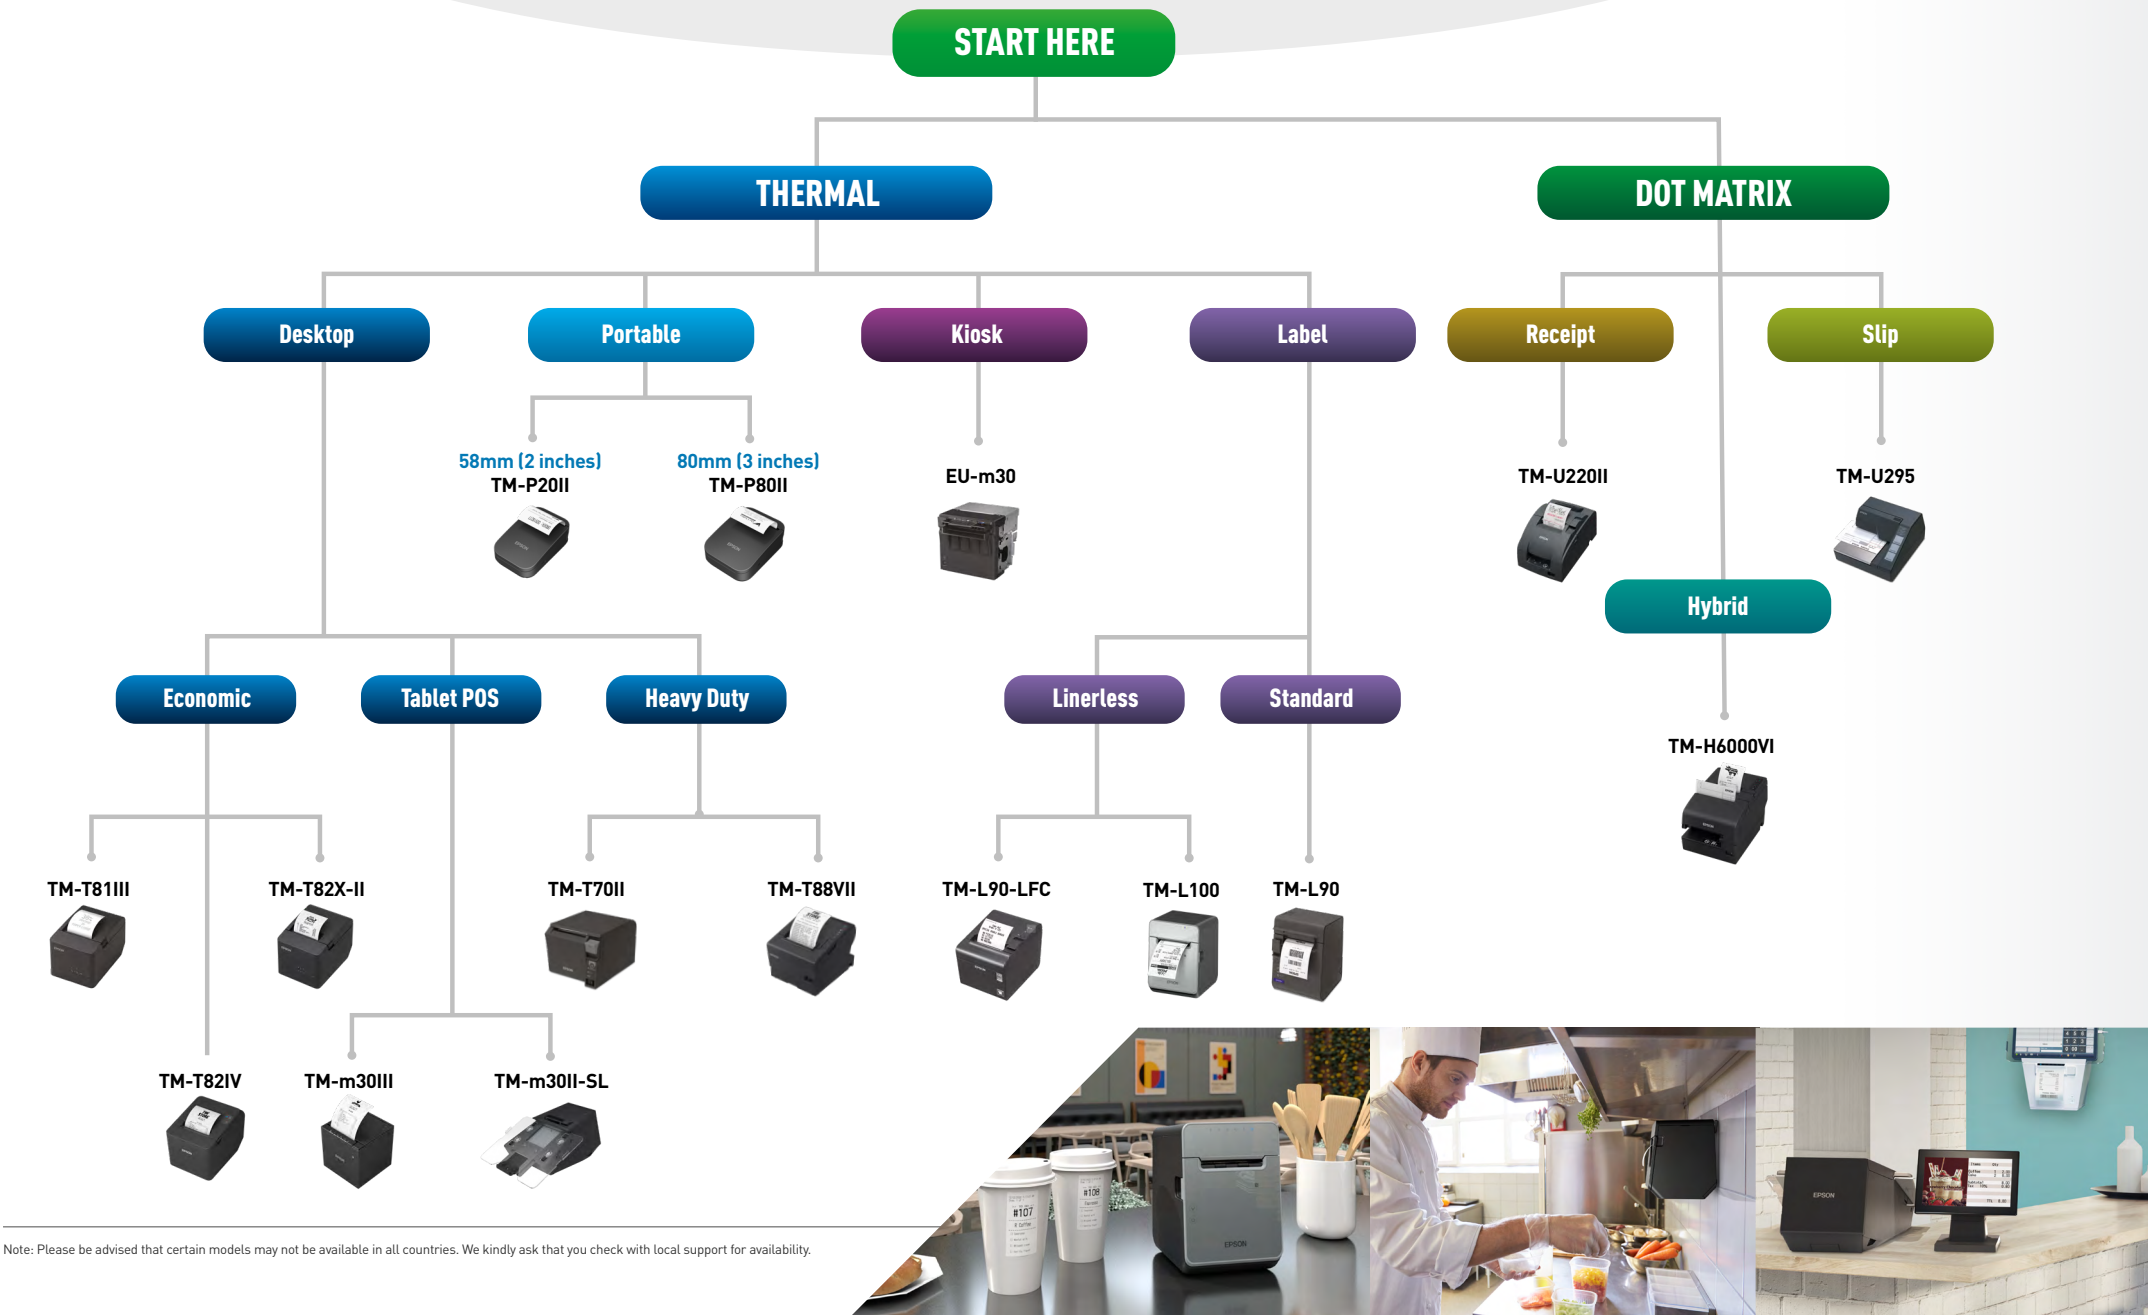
START HERE

THERMAL

DOT MATRIX

Desktop

Portable

Kiosk

Label

Receipt

Slip

58mm (2 inches)
TM-P20II

80mm (3 inches)
TM-P80II

EU-m30

TM-U220II

TM-U295

Hybrid

Economic

Tablet POS

Heavy Duty

Linerless

Standard

TM-H6000VI

TM-T81III

TM-T82X-II

TM-T70II

TM-T88VII

TM-L90-LFC

TM-L100

TM-L90

TM-T82IV

TM-m30III

TM-m30II-SL

Note: Please be advised that certain models may not be available in all countries. We kindly ask that you check with local support for availability.